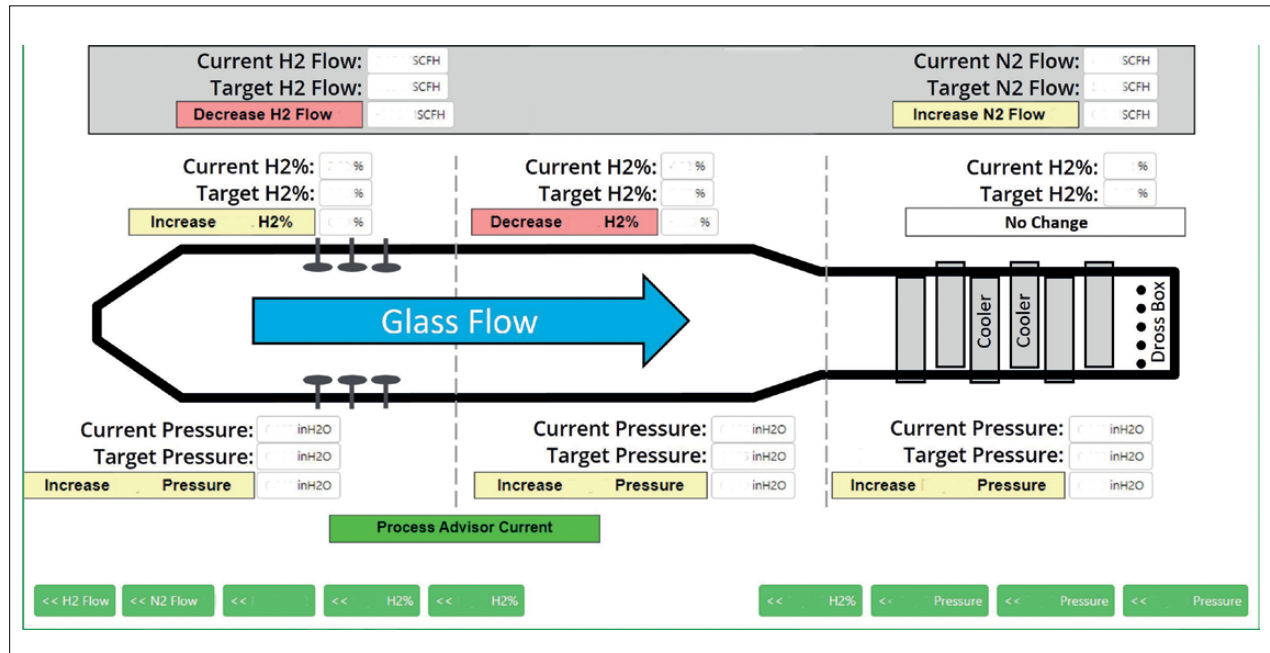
Current H2 Flow: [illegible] SCFH
Target H2 Flow: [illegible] SCFH
Decrease H2 Flow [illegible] SCFH

Current N2 Flow: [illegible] SCFH
Target N2 Flow: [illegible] SCFH
Increase N2 Flow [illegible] SCFH

Current H2%: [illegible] %
Target H2%: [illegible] %
Increase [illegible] H2% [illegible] %

Current H2%: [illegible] %
Target H2%: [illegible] %
Decrease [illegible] H2% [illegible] %

Current H2%: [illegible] %
Target H2%: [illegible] %
No Change

Glass Flow

Cooler

Cooler

Dross Box

Current Pressure: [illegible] inH2O
Target Pressure: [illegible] inH2O
Increase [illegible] Pressure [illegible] inH2O

Current Pressure: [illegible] inH2O
Target Pressure: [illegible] inH2O
Increase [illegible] Pressure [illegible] inH2O

Current Pressure: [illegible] inH2O
Target Pressure: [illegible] inH2O
Increase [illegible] Pressure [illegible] inH2O

Process Advisor Current

<< H2 Flow | << N2 Flow | << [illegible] | << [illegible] H2% | << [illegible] H2% | << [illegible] H2% | << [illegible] Pressure | << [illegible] Pressure | << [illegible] Pressure